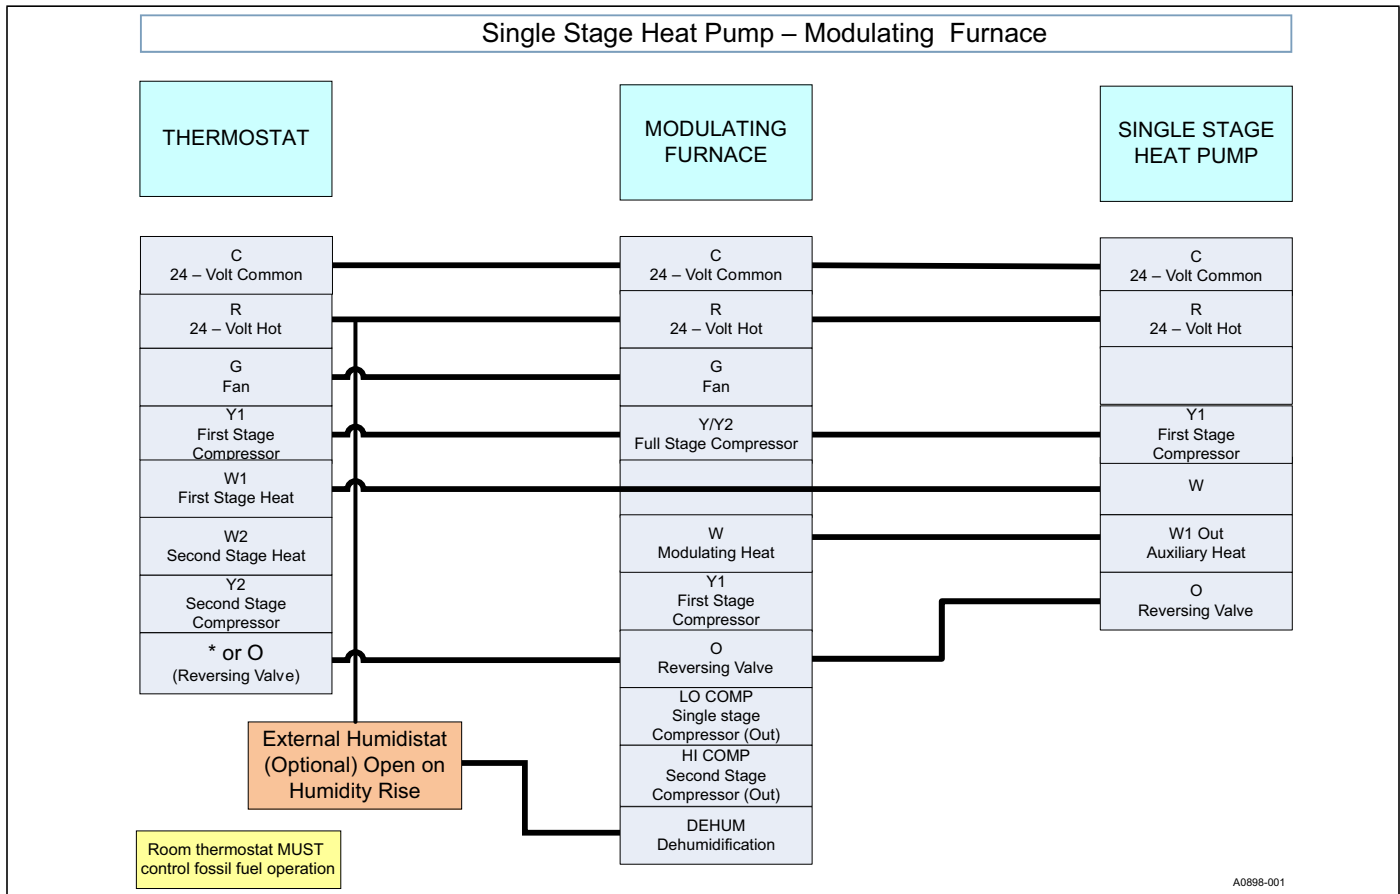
Single Stage Heat Pump – Modulating Furnace

THERMOSTAT

MODULATING FURNACE

SINGLE STAGE HEAT PUMP

C
24 – Volt Common

R
24 – Volt Hot

G
Fan

Y1
First Stage Compressor

W1
First Stage Heat

W2
Second Stage Heat

Y2
Second Stage Compressor

* or O
(Reversing Valve)

C
24 – Volt Common

R
24 – Volt Hot

G
Fan

Y/Y2
Full Stage Compressor

W
Modulating Heat

Y1
First Stage Compressor

O
Reversing Valve

LO COMP
Single stage Compressor (Out)

HI COMP
Second Stage Compressor (Out)

DEHUM
Dehumidification

C
24 – Volt Common

R
24 – Volt Hot

Y1
First Stage Compressor

W

W1 Out
Auxiliary Heat

O
Reversing Valve

External Humidistat (Optional) Open on Humidity Rise

Room thermostat MUST control fossil fuel operation

A0898-001